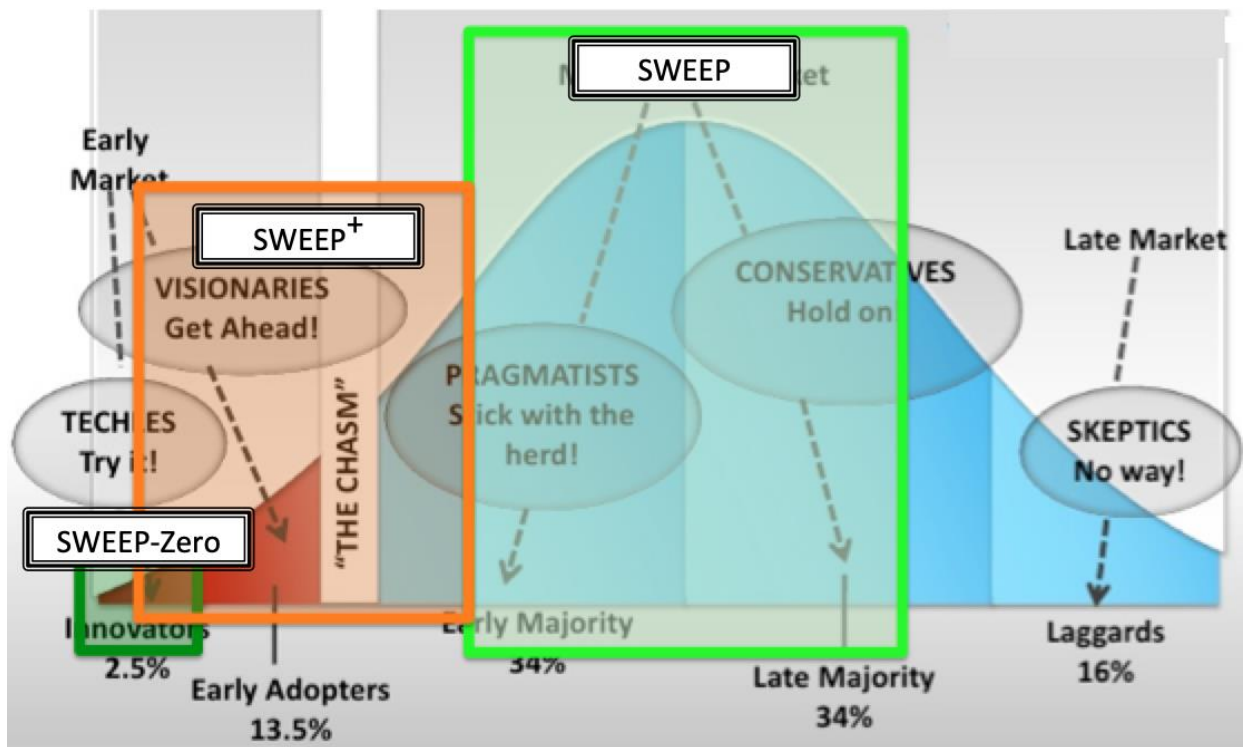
SWEEP

M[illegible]et

Early Market

SWEEP$^+$

VISIONARIES Get Ahead!

TECH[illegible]ES Try i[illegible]!

SWEEP-Zero

"THE CHASM"

P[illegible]AGMATISTS S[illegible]ick with the herd!

CONSERVAT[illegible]VES Hold on

Late Market

SKEPTICS No way!

I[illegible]novato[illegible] 2.5%

Early Adopters 13.5%

E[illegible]ly Majority 34%

Late Majority 34%

Laggards 16%